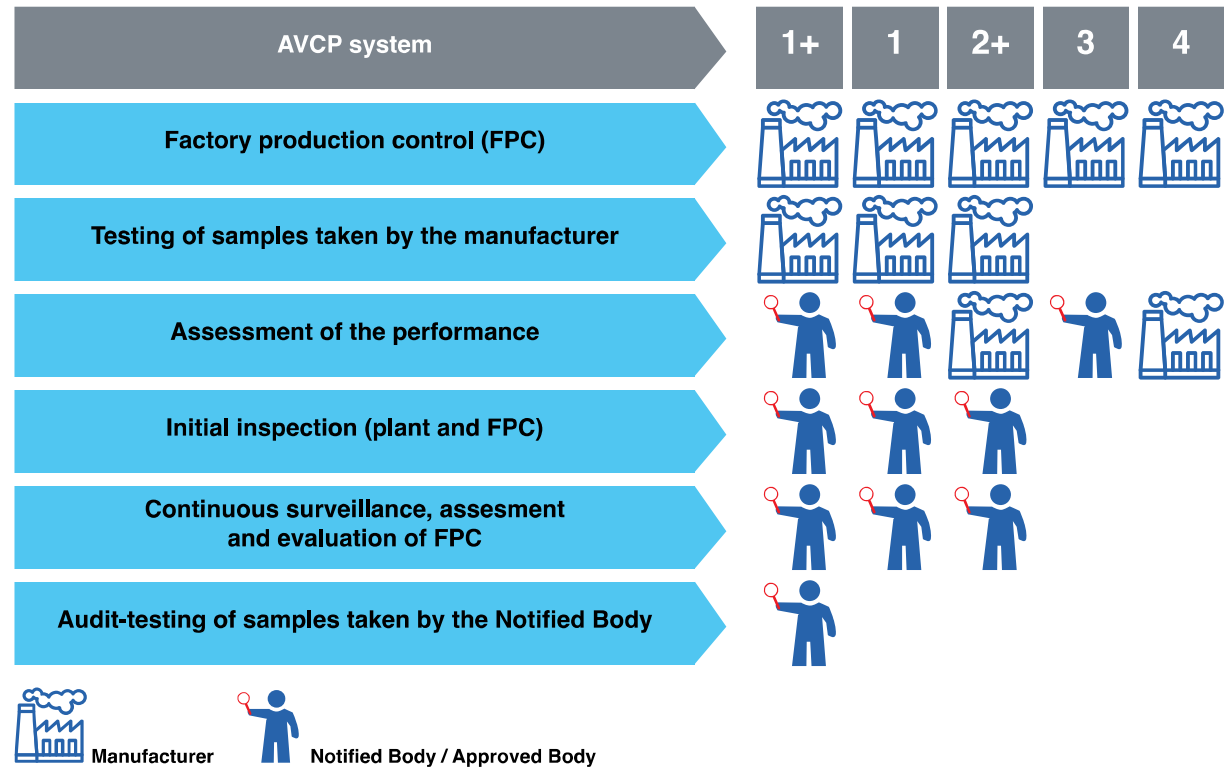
AVCP system

1+

1

2+

3

4

Factory production control (FPC)

Testing of samples taken by the manufacturer

Assessment of the performance

Initial inspection (plant and FPC)

Continuous surveillance, assesment and evaluation of FPC

Audit-testing of samples taken by the Notified Body

Manufacturer

Notified Body / Approved Body